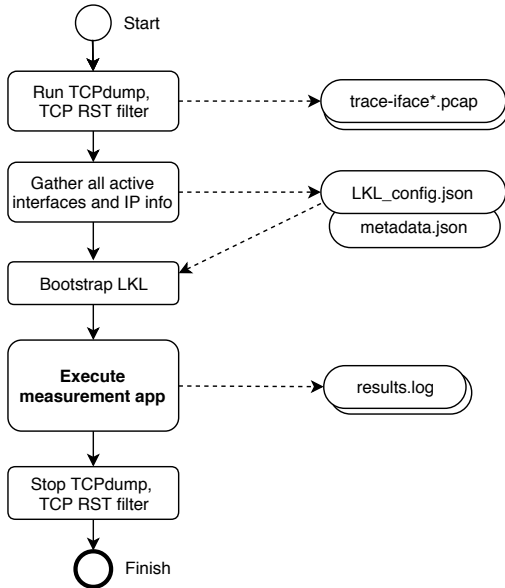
Start

Run TCPdump, TCP RST filter

trace-iface*.pcap

Gather all active interfaces and IP info

LKL_config.json

metadata.json

Bootstrap LKL

Execute measurement app

results.log

Stop TCPdump, TCP RST filter

Finish